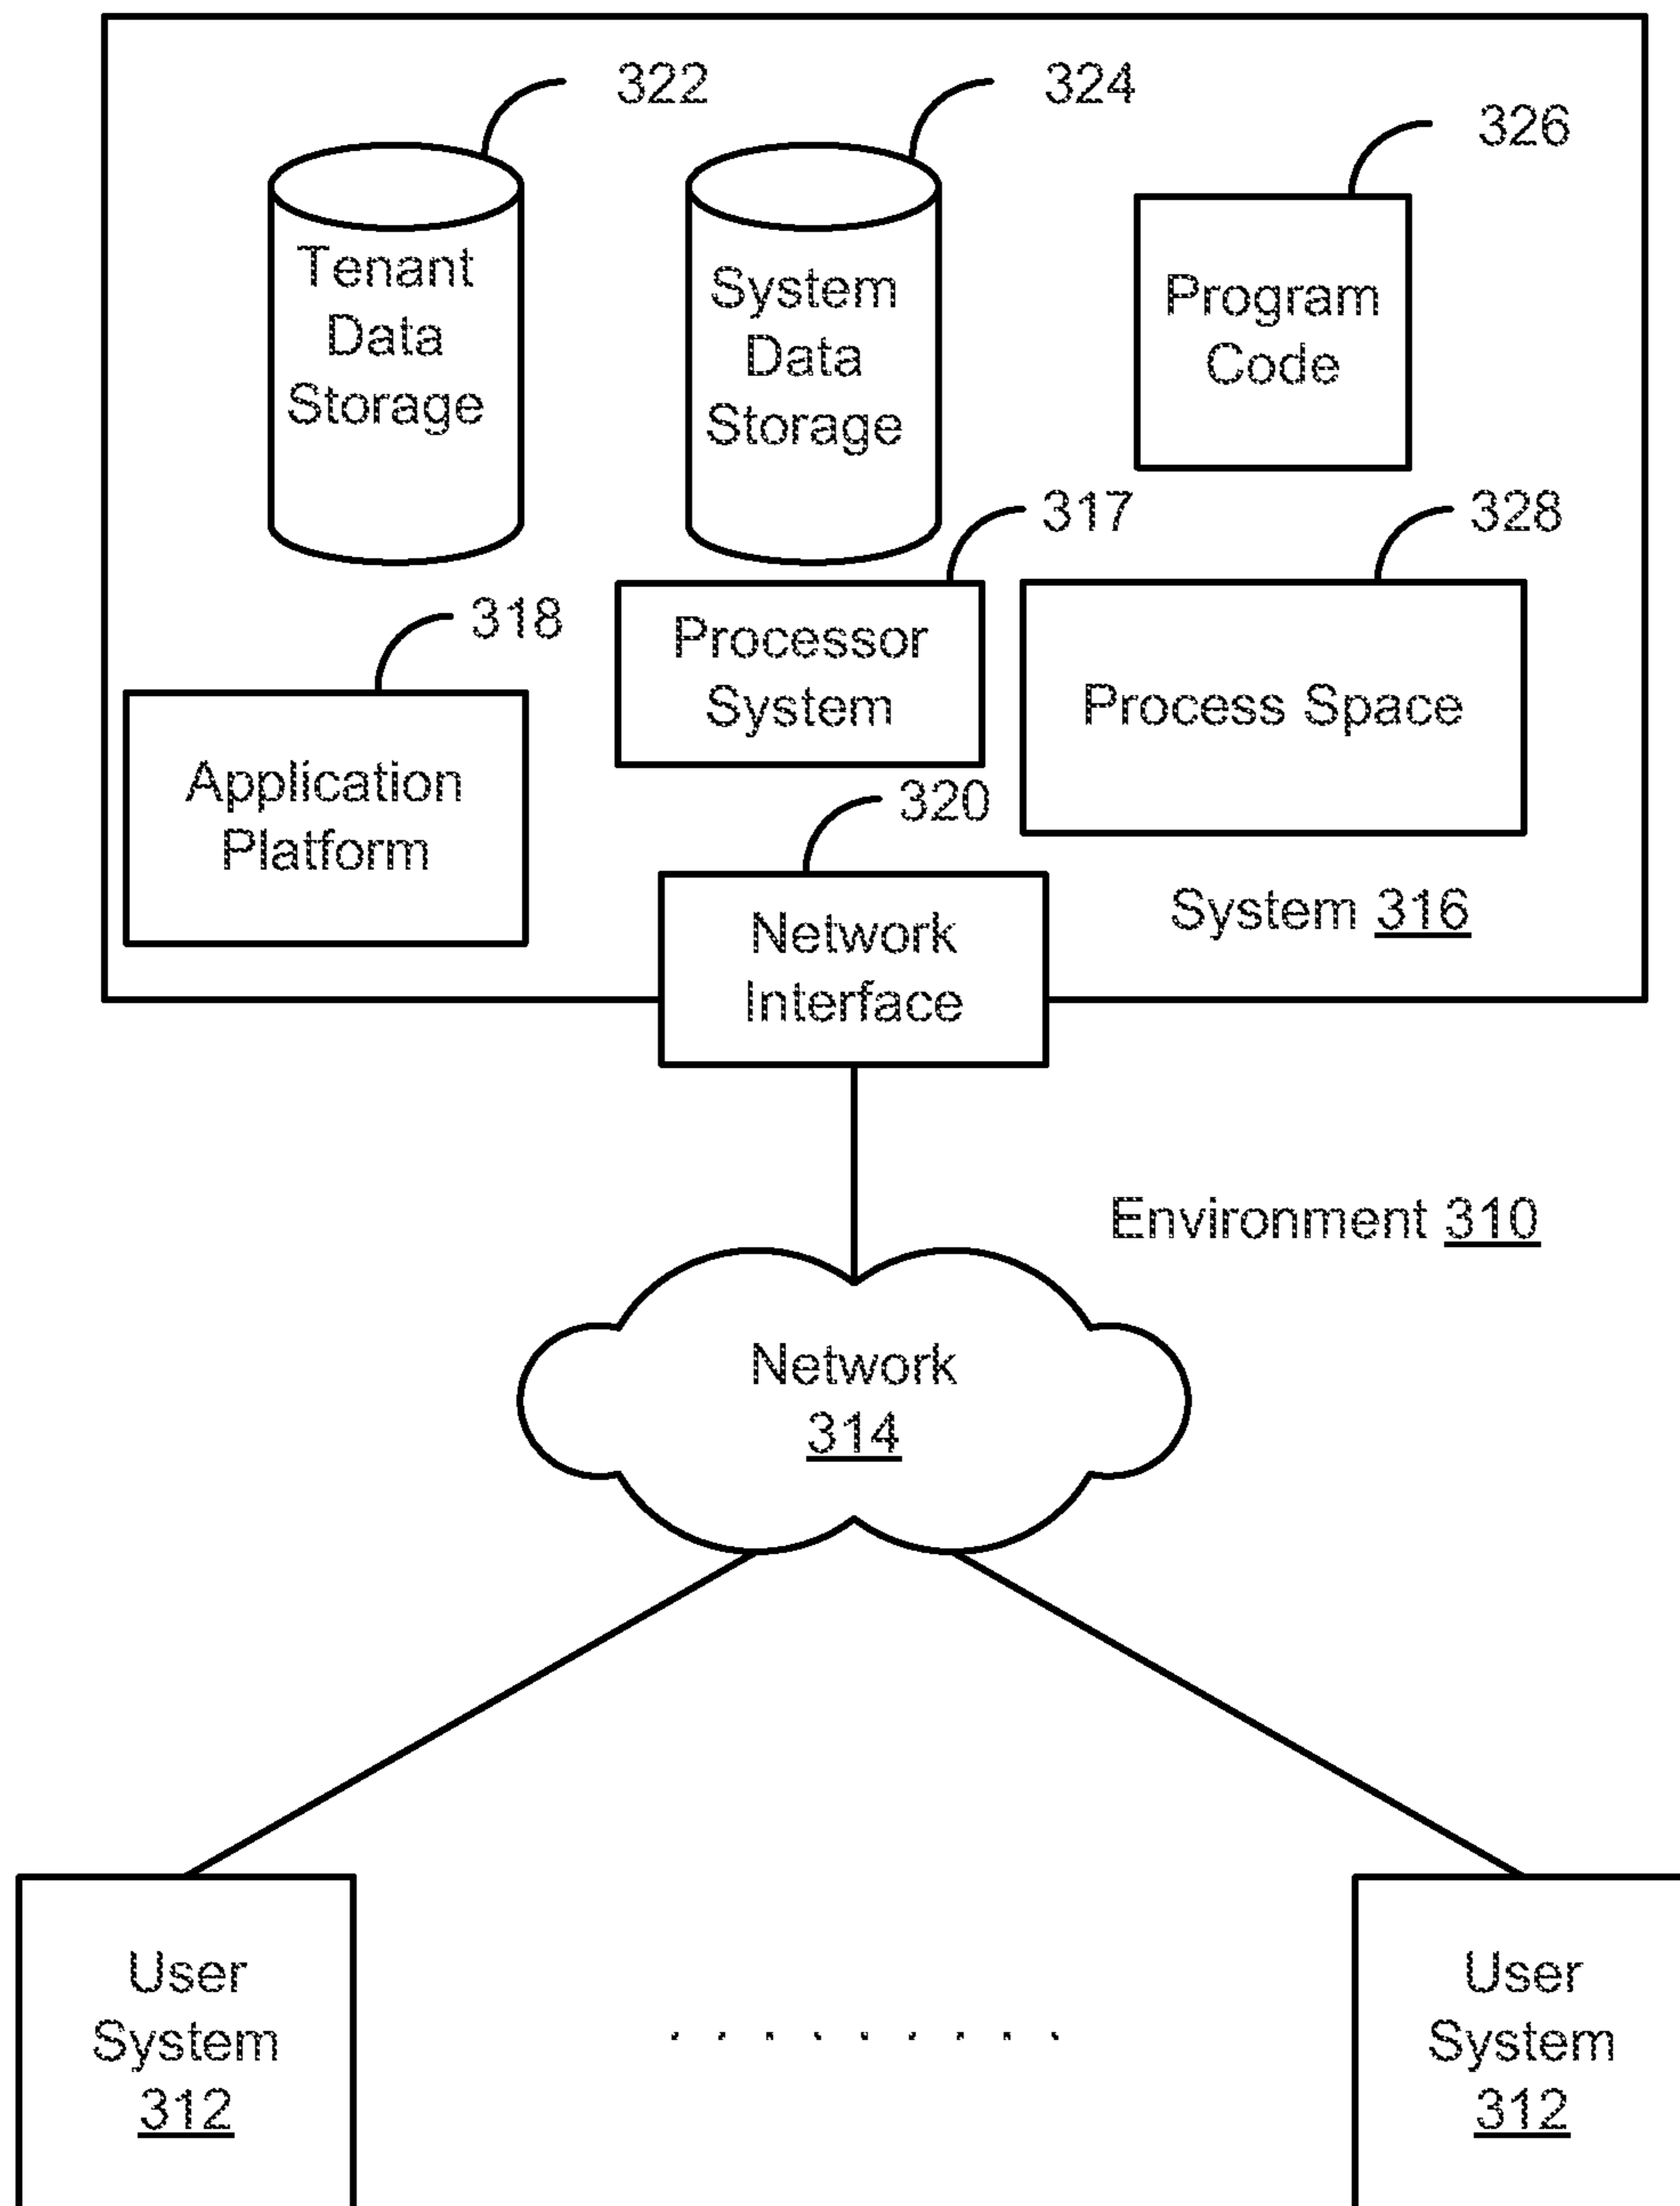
322
Tenant Data Storage

324
System Data Storage

326
Program Code

317
Processor System

328
Process Space

318
Application Platform

320
Network Interface

System 316

Environment 310

Network 314

User System 312

. . . . . . . . .

User System 312